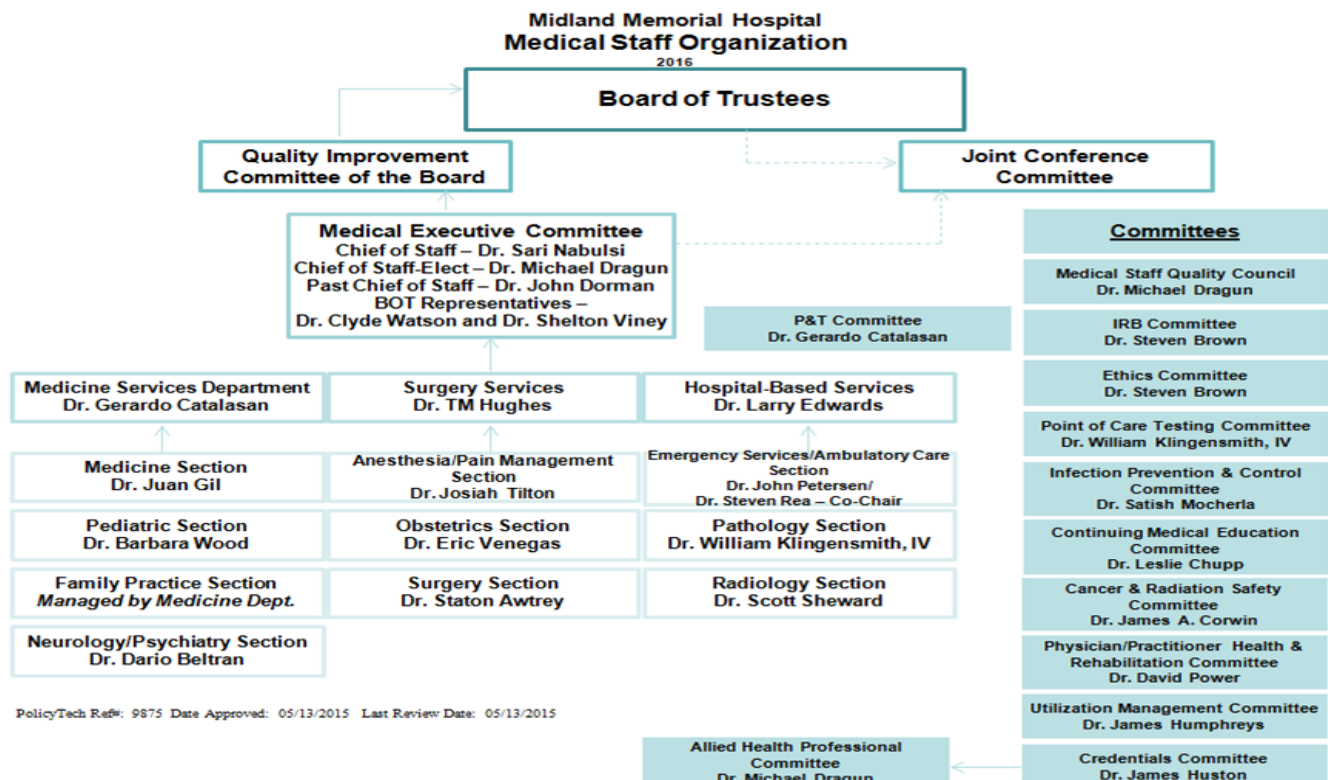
Midland Memorial Hospital
Medical Staff Organization
2016

Board of Trustees

Quality Improvement Committee of the Board

Joint Conference Committee

Medical Executive Committee
Chief of Staff – Dr. Sari Nabulsi
Chief of Staff-Elect – Dr. Michael Dragun
Past Chief of Staff – Dr. John Dorman
BOT Representatives –
Dr. Clyde Watson and Dr. Shelton Viney

P&T Committee
Dr. Gerardo Catalasan

Medicine Services Department
Dr. Gerardo Catalasan

Surgery Services
Dr. TM Hughes

Hospital-Based Services
Dr. Larry Edwards

Medicine Section
Dr. Juan Gil

Anesthesia/Pain Management Section
Dr. Josiah Tilton

Emergency Services/Ambulatory Care Section
Dr. John Petersen/
Dr. Steven Rea – Co-Chair

Pediatric Section
Dr. Barbara Wood

Obstetrics Section
Dr. Eric Venegas

Pathology Section
Dr. William Klingensmith, IV

Family Practice Section
*Managed by Medicine Dept.*

Surgery Section
Dr. Staton Awtrey

Radiology Section
Dr. Scott Sheward

Neurology/Psychiatry Section
Dr. Dario Beltran

PolicyTech Ref#: 9875 Date Approved: 05/13/2015 Last Review Date: 05/13/2015

Allied Health Professional Committee
Dr. Michael Dragun

Committees

Medical Staff Quality Council
Dr. Michael Dragun

IRB Committee
Dr. Steven Brown

Ethics Committee
Dr. Steven Brown

Point of Care Testing Committee
Dr. William Klingensmith, IV

Infection Prevention & Control Committee
Dr. Satish Mocherla

Continuing Medical Education Committee
Dr. Leslie Chupp

Cancer & Radiation Safety Committee
Dr. James A. Corwin

Physician/Practitioner Health & Rehabilitation Committee
Dr. David Power

Utilization Management Committee
Dr. James Humphreys

Credentials Committee
Dr. James Huston